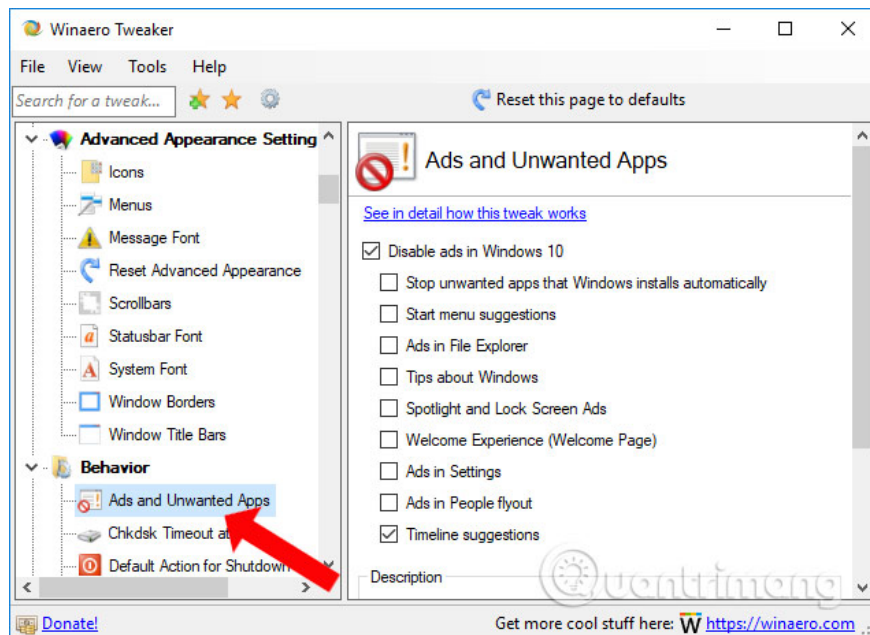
Winaero Tweaker

File View Tools Help

Search for a tweak...

Reset this page to defaults

Advanced Appearance Setting
Icons
Menus
Message Font
Reset Advanced Appearance
Scrollbars
Statusbar Font
System Font
Window Borders
Window Title Bars
Behavior
Ads and Unwanted Apps
Chkdsk Timeout at
Default Action for Shutdown

Ads and Unwanted Apps

See in detail how this tweak works

Disable ads in Windows 10
Stop unwanted apps that Windows installs automatically
Start menu suggestions
Ads in File Explorer
Tips about Windows
Spotlight and Lock Screen Ads
Welcome Experience (Welcome Page)
Ads in Settings
Ads in People flyout
Timeline suggestions

Description

Quantrimang

Donate!

Get more cool stuff here: W https://winaero.com